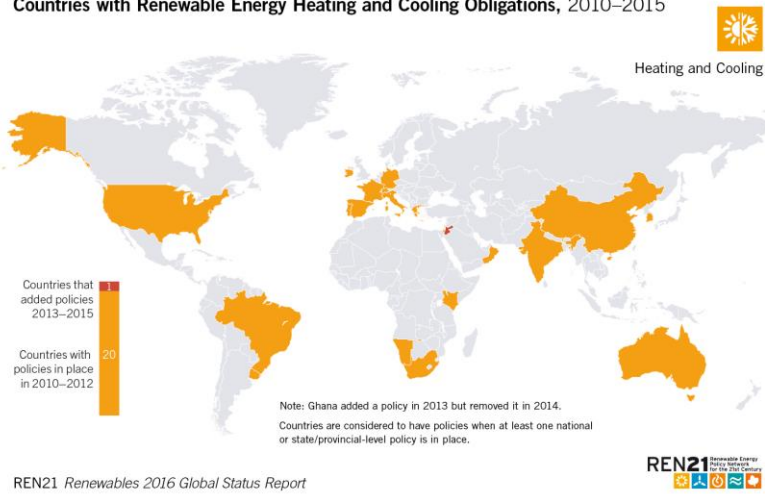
Countries with Renewable Energy Heating and Cooling Obligations, 2010–2015

Heating and Cooling

Countries that added policies 2013–2015

1

Countries with policies in place in 2010–2012

20

Note: Ghana added a policy in 2013 but removed it in 2014.

Countries are considered to have policies when at least one national or state/provincial-level policy is in place.

REN21 Renewables 2016 Global Status Report

REN21 Renewable Energy Policy Network for the 21st Century